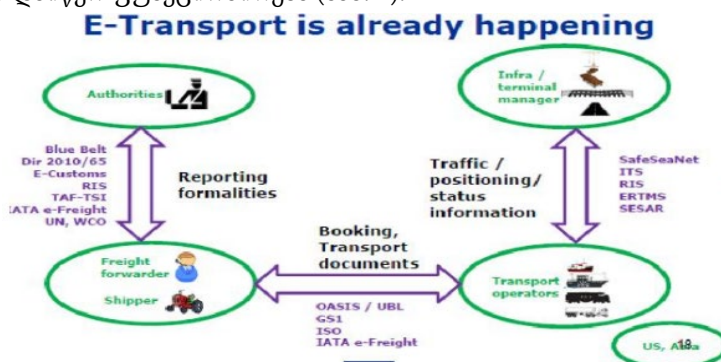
E-Transport is already happening

Authorities

Infra / terminal manager

Blue Belt
Dir 2010/65
E-Customs
RIS
TAF-TSI
IATA e-Freight
UN, WCO

Reporting formalities

Traffic / positioning/ status information

SafeSeaNet
ITS
RIS
ERTMS
SESAR

Booking, Transport documents

Freight forwarder

Shipper

Transport operators

OASIS / UBL
GS1
ISO
IATA e-Freight

US, Asia

18